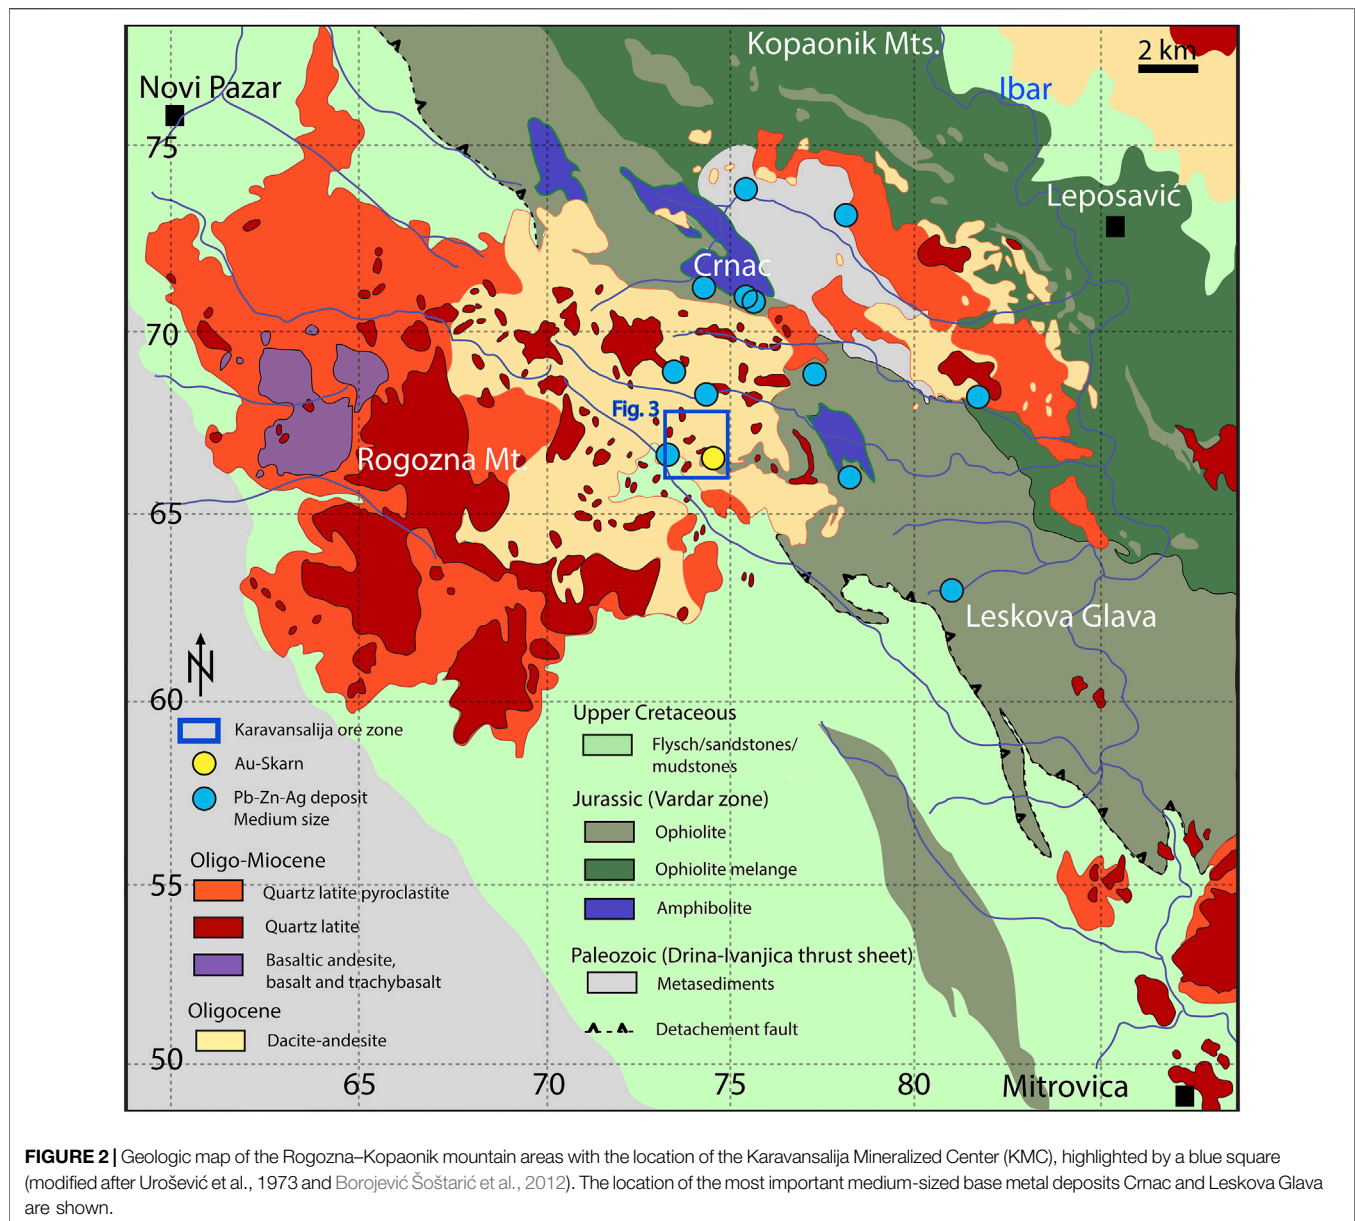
Kopaonik Mts.

2 km

Ibar

Novi Pazar

75

Leposavić

Crnac

70

Fig. 3

Rogozna Mt.

65

Leskova Glava

N

60

Karavansalija ore zone

Au-Skarn

Pb-Zn-Ag deposit Medium size

Oligo-Miocene

55

Quartz latite pyroclastite

Quartz latite

Basaltic andesite, basalt and trachybasalt

Oligocene

Dacite-andesite

50

Upper Cretaceous

Flysch/sandstones/ mudstones

Jurassic (Vardar zone)

Ophiolite

Ophiolite melange

Amphibolite

Paleozoic (Drina-Ivanjica thrust sheet)

Metasediments

Detachement fault

65

70

75

80

Mitrovica

**FIGURE 2 |** Geologic map of the Rogozna–Kopaonik mountain areas with the location of the Karavansalija Mineralized Center (KMC), highlighted by a blue square (modified after Urošević et al., 1973 and Borojević Šoštarić et al., 2012). The location of the most important medium-sized base metal deposits Crnac and Leskova Glava are shown.